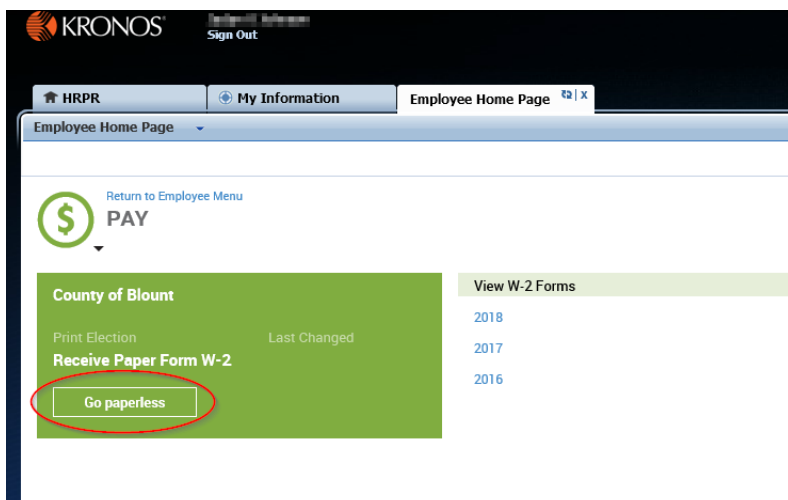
KRONOS
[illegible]
Sign Out

HRPR
My Information
Employee Home Page

Employee Home Page

Return to Employee Menu
PAY

County of Blount

Print Election
Last Changed
Receive Paper Form W-2

Go paperless

View W-2 Forms
2018
2017
2016